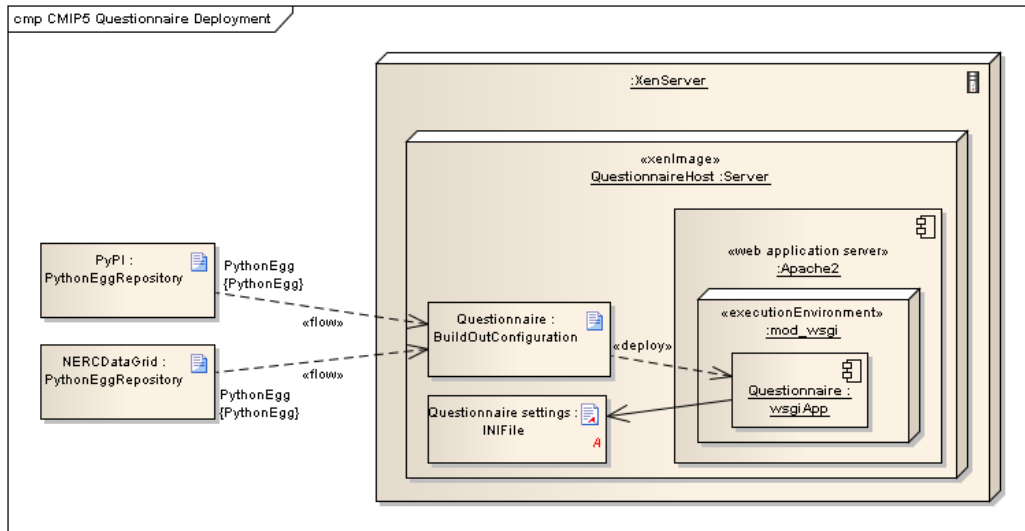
cmp CMIP5 Questionnaire Deployment

:XenServer

«xenImage»
QuestionnaireHost :Server

«web application server»
:Apache2

«executionEnvironment»
:mod_wsgi

Questionnaire :
wsgiApp

PyPI :
PythonEggRepository

PythonEgg
{PythonEgg}

«flow»

NERCDataGrid :
PythonEggRepository

«flow»

PythonEgg
{PythonEgg}

Questionnaire :
BuildOutConfiguration

«deploy»

Questionnaire settings :
INIFile

A